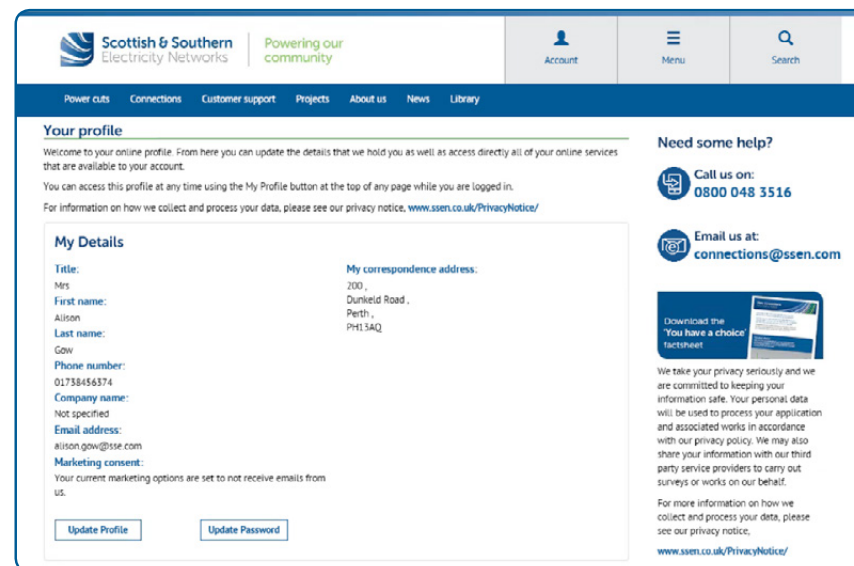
Scottish & Southern Electricity Networks

Powering our community

Account

Menu

Search

Power cuts Connections Customer support Projects About us News Library

Your profile

Welcome to your online profile. From here you can update the details that we hold you as well as access directly all of your online services that are available to your account.

You can access this profile at any time using the My Profile button at the top of any page while you are logged in.

For information on how we collect and process your data, please see our privacy notice, www.ssen.co.uk/PrivacyNotice/

My Details

Title:
Mrs
First name:
Alison
Last name:
Gow
Phone number:
01738456374
Company name:
Not specified
Email address:
alison.gow@sse.com
Marketing consent:
Your current marketing options are set to not receive emails from us.

My correspondence address:
200 ,
Dunkeld Road ,
Perth ,
PH13AQ

Update Profile

Update Password

Need some help?

Call us on:
0800 048 3516

Email us at:
connections@ssen.com

Download the 'You have a choice' factsheet

We take your privacy seriously and we are committed to keeping your information safe. Your personal data will be used to process your application and associated works in accordance with our privacy policy. We may also share your information with our third party service providers to carry out surveys or works on our behalf.

For more information on how we collect and process your data, please see our privacy notice,

www.ssen.co.uk/PrivacyNotice/